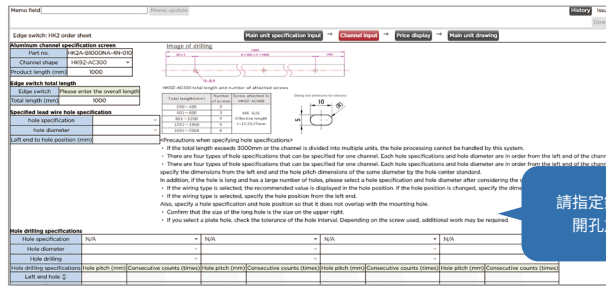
Memo field | Memo update | History | Iss | Dow

Edge switch: HK2 order sheet

Main unit specification input → Channel input → Price display → Main unit drawing

Aluminum channel specification screen

| Part no. | HK2A-B100ONA-4N-010 |
|---|---|
| Channel shape | HK9Z-AC300 |
| Product length (mm) | 1000 |

Edge switch total length

| Edge switch | Please enter the overall length |
|---|---|
| Total length (mm) | 1000 |

Specified lead wire hole specification

| hole specification | |
|---|---|
| hole diameter | |
| Left end to hole position (mm) | |

Image of drilling

HK9Z-AC100 total length and number of attached screws

| Total length(mm) | Number of screws | Screw attached to HK9Z-AC100 |
|---|---|---|
| 100~400 | 2 | |
| 401~800 | 3 | M5 SUS Effective length L=12.5L=20mm |
| 801~1200 | 4 | |
| 1201~1600 | 5 | |
| 1601~2000 | 6 | |

Oblong hole dimensions for reference

<Precautions when specifying hole specifications>
・If the total length exceeds 3000mm or the channel is divided into multiple units, the hole processing cannot be handled by this system.
・There are four types of hole specifications that can be specified for one channel. Each hole specifications and hole diameter are in order from the left end of the channel
・There are four types of hole specifications that can be specified for one channel. Each hole specifications and hole diameter are in order from the left end of the channel specify the dimensions from the left end and the hole pitch dimensions of the same diameter by the hole center standard.
In addition, if the hole is long and has a large number of holes, please select a hole specification and hole diameter after considering the
・If the wiring type is selected, the recommended value is displayed in the hole position. If the hole position is changed, specify the dime
・If the wiring type is selected, specify the hole position from the left end.
Also, specify a hole specification and hole position so that it does not overlap with the mounting hole.
・Confirm that the size of the long hole is the size on the upper right.
・If you select a plate hole, check the tolerance of the hole interval. Depending on the screw used, additional work may be required.

請指定
開孔

Hole drilling specifications

| Hole specification | N/A | | N/A | | N/A | | N/A | |
|---|---|---|---|---|---|---|---|---|
| Hole diameter | | | | | | | | |
| Hole drilling | | | | | | | | |
| Hole drilling specifications | Hole pitch (mm) | Consecutive counts (times) | Hole pitch (mm) | Consecutive counts (times) | Hole pitch (mm) | Consecutive counts (times) | Hole pitch (mm) | Consecutive counts (times) |
| Left end hole | | | | | | | | |